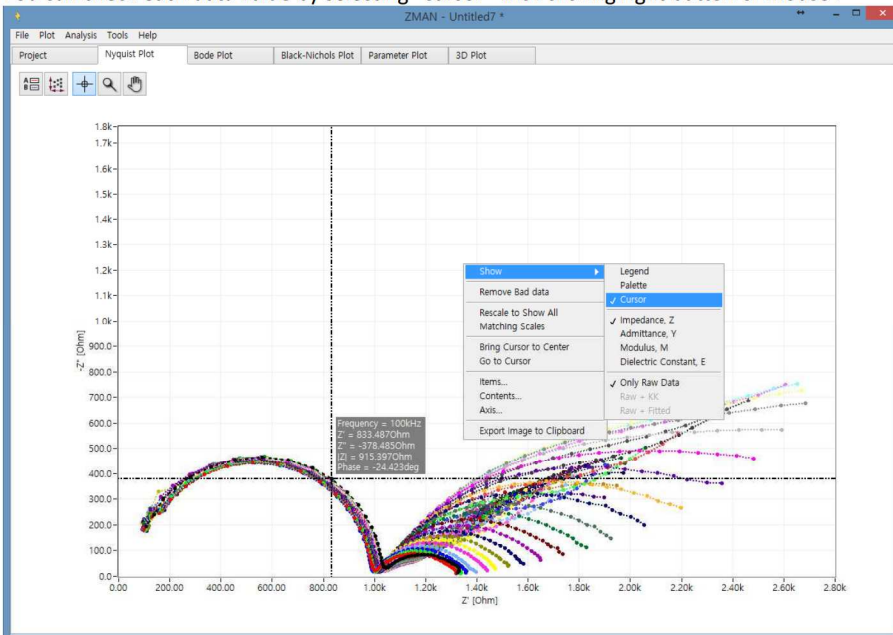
ZMAN - Untitled7 *

File Plot Analysis Tools Help

Project | Nyquist Plot | Bode Plot | Black-Nichols Plot | Parameter Plot | 3D Plot

1.8k
1.7k
1.6k
1.5k
1.4k
1.3k
1.2k
1.1k
1.0k
900.0
800.0
700.0
600.0
500.0
400.0
300.0
200.0
100.0
0.0

-Z'' [Ohm]

0.00 200.00 400.00 600.00 800.00 1.00k 1.20k 1.40k 1.60k 1.80k 2.00k 2.20k 2.40k 2.60k 2.80k

Z' [Ohm]

Frequency = 100kHz
Z' = 833.487Ohm
Z'' = -378.485Ohm
|Z| = 915.397Ohm
Phase = -24.423deg

Show
Remove Bad data
Rescale to Show All
Matching Scales
Bring Cursor to Center
Go to Cursor
Items...
Contents...
Axis...
Export Image to Clipboard

Legend
Palette
✓ Cursor
✓ Impedance, Z
Admittance, Y
Modulus, M
Dielectric Constant, E
✓ Only Raw Data
Raw + KK
Raw + Fitted